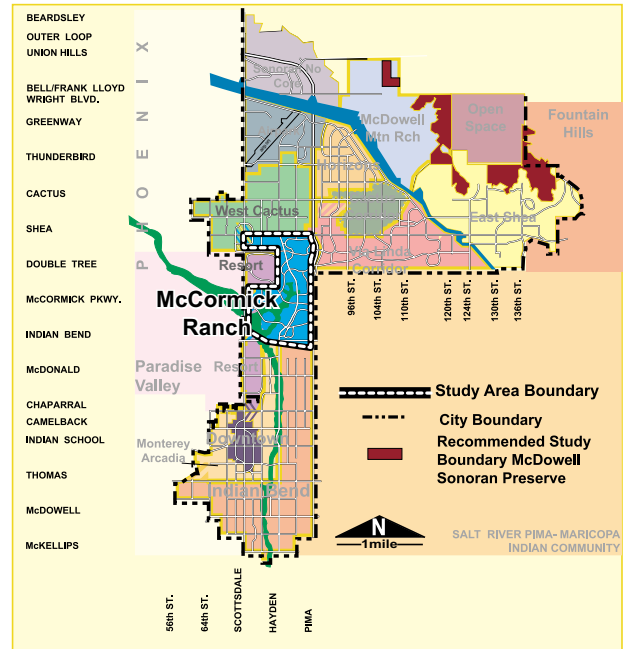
BEARDSLEY
OUTER LOOP
UNION HILLS
BELL/FRANK LLOYD WRIGHT BLVD.
GREENWAY
THUNDERBIRD
CACTUS
SHEA
DOUBLE TREE
McCORMICK PKWY.
INDIAN BEND
McDONALD
CHAPARRAL
CAMELBACK
INDIAN SCHOOL
THOMAS
McDOWELL
McKELLIPS

PHOENIX

Sonoran No Corr
McDowell Mtn Rch
Open Space
Fountain Hills
Horizons
West Cactus
East Shea
Resort
Via Linda Corridor
McCormick Ranch
Paradise Valley
Resort
Monterey Arcadia
Downtown
Indian Bend

96th ST.
104th ST.
110th ST.
120th ST.
124th ST.
130th ST.
136th ST.

Study Area Boundary
City Boundary
Recommended Study Boundary McDowell Sonoran Preserve

N
1mile

SALT RIVER PIMA-MARICOPA INDIAN COMMUNITY

56th ST.
64th ST.
SCOTTSDALE
HAYDEN
PIMA